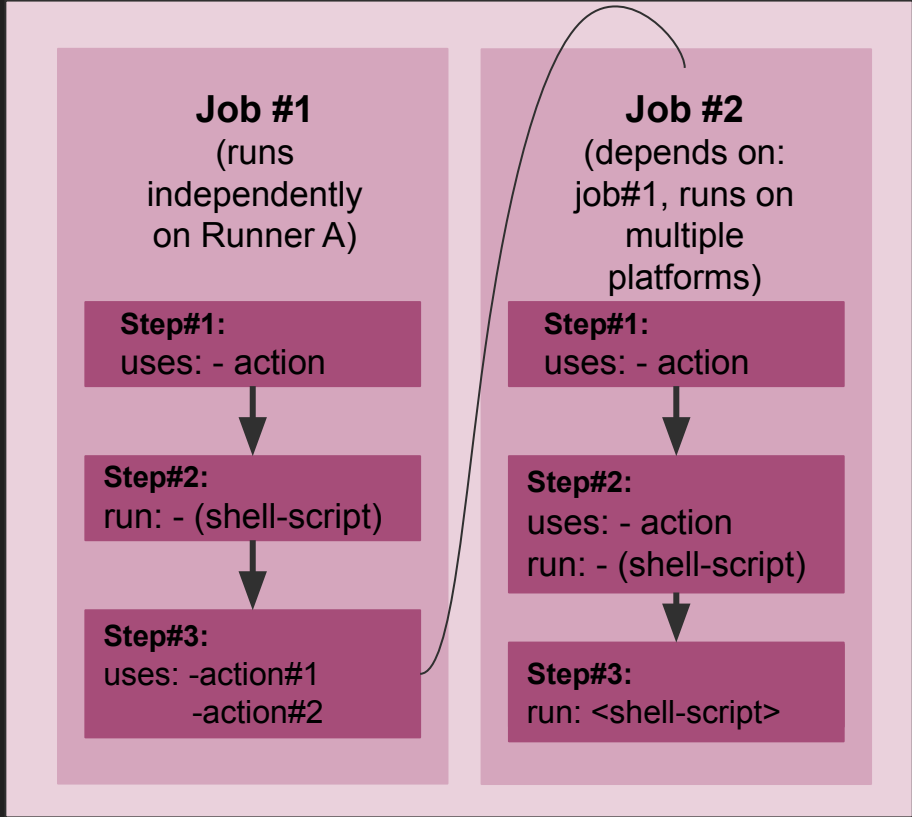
Job #1
(runs independently on Runner A)

Step#1:
uses: - action

Step#2:
run: - (shell-script)

Step#3:
uses: -action#1
-action#2

Job #2
(depends on: job#1, runs on multiple platforms)

Step#1:
uses: - action

Step#2:
uses: - action
run: - (shell-script)

Step#3:
run: <shell-script>